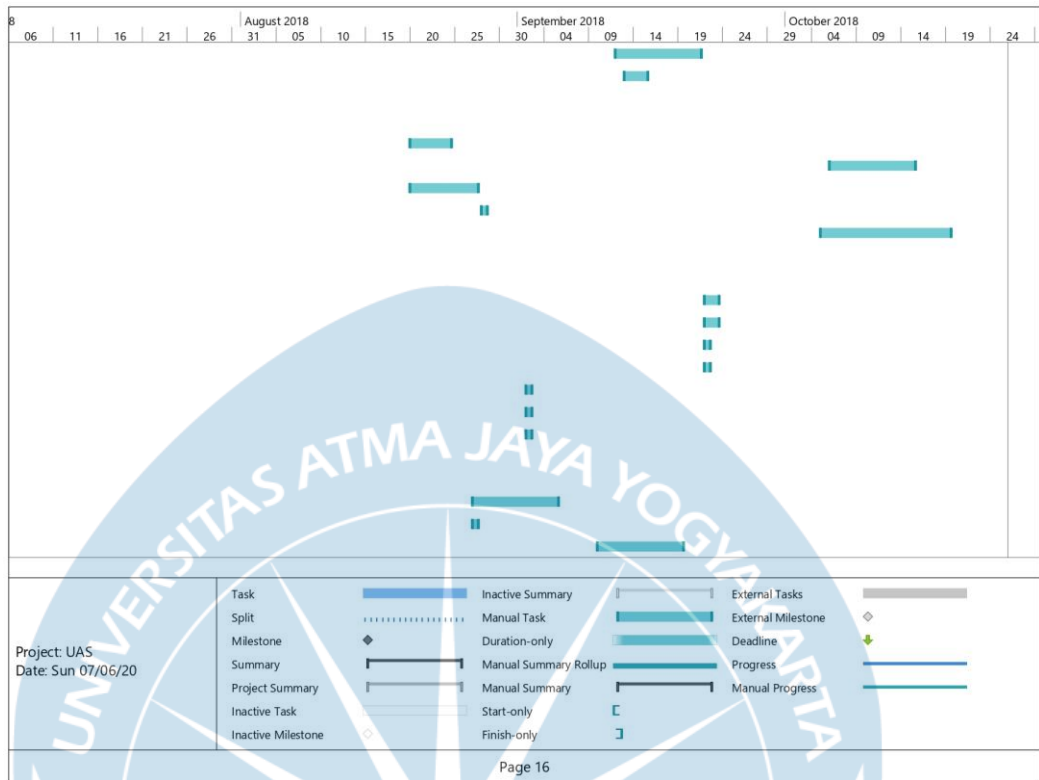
8 | August 2018 | September 2018 | October 2018

06 | 11 | 16 | 21 | 26 | 31 | 05 | 10 | 15 | 20 | 25 | 30 | 04 | 09 | 14 | 19 | 24 | 29 | 04 | 09 | 14 | 19 | 24

UNIVERSITAS ATMA JAYA YOGYAKARTA

Project: UAS
Date: Sun 07/06/20

| | | | | | |
|---|---|---|---|---|---|
| Task | | Inactive Summary | | External Tasks | |
| Split | | Manual Task | | External Milestone | |
| Milestone | | Duration-only | | Deadline | |
| Summary | | Manual Summary Rollup | | Progress | |
| Project Summary | | Manual Summary | | Manual Progress | |
| Inactive Task | | Start-only | | | |
| Inactive Milestone | | Finish-only | | | |

Page 16